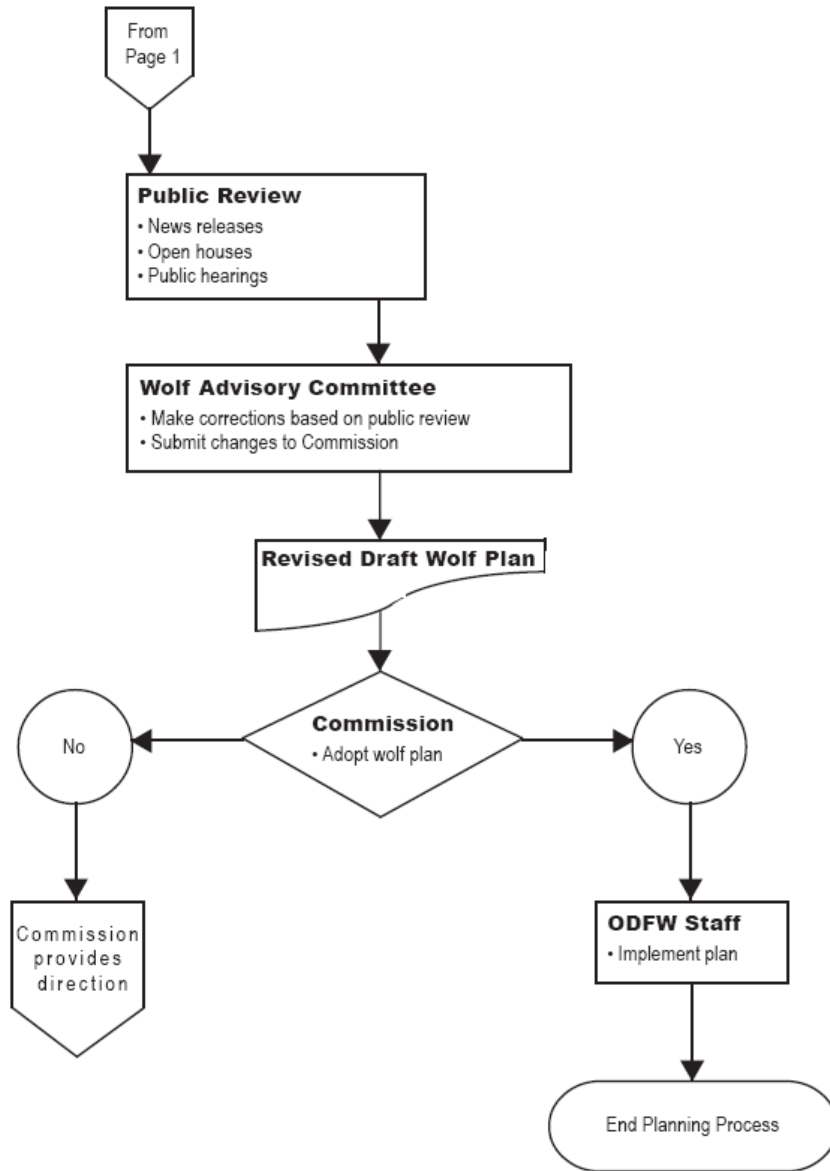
From Page 1

Public Review
• News releases
• Open houses
• Public hearings

Wolf Advisory Committee
• Make corrections based on public review
• Submit changes to Commission

Revised Draft Wolf Plan

Commission
• Adopt wolf plan

No

Yes

Commission provides direction

ODFW Staff
• Implement plan

End Planning Process